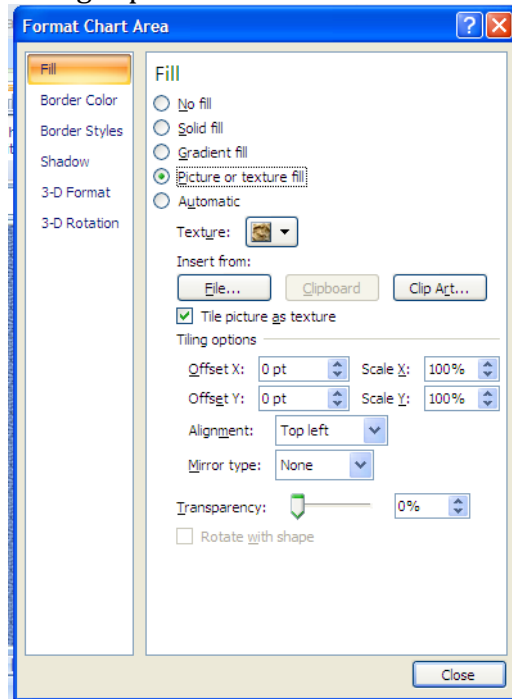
Format Chart Area

Fill
Border Color
Border Styles
Shadow
3-D Format
3-D Rotation

Fill
No fill
Solid fill
Gradient fill
Picture or texture fill
Automatic

Texture:

Insert from:
File...
Clipboard
Clip Art...

Tile picture as texture

Tiling options
Offset X: 0 pt
Scale X: 100%
Offset Y: 0 pt
Scale Y: 100%
Alignment: Top left
Mirror type: None

Transparency: 0%

Rotate with shape

Close